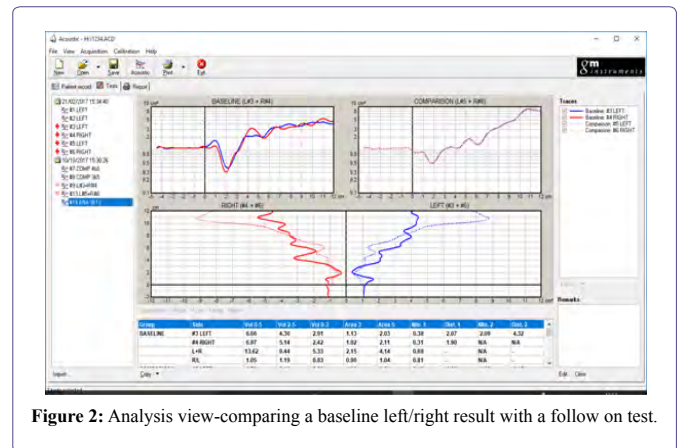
Acoustei - Hi1234.ACD

File View Acquisition Calibration Help

New Open Save Acoustic Print Exit

Patient record Tests Report

21/02/2017 15:34:40
#1 LEFT
#2 LEFT
#3 LEFT
#4 RIGHT
#5 LEFT
#6 RIGHT
10/10/2017 15:30:26
#7 COMP. #x5
#8 COMP. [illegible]
#9 L#3+R#4
#10 L#5+R#6
#11 L#4+R#12

BASELINE (L#3 + R#4)

COMPARISON (L#5 + R#6)

RIGHT (#4 + #6)

LEFT (#3 + #5)

Traces
Baseline: #3 LEFT
Baseline: #4 RIGHT
Comparison: #5 LEFT
Comparison: #6 RIGHT

Remarks

| Group | Side | Vol 0-1 | Vol 0-5 | Vol 0-3 | Area 3 | Area 5 | Min. 1 | Dist. 1 | Min. 2 | Dist. 2 |
|---|---|---|---|---|---|---|---|---|---|---|
| BASELINE | #3 LEFT | 6.66 | 4.56 | 2.91 | 1.13 | 2.03 | 0.38 | 2.07 | 2.09 | 4.32 |
| | #4 RIGHT | 6.97 | 5.14 | 2.42 | 1.02 | 2.11 | 0.31 | 1.90 | N/A | N/A |
| | L+R | 13.62 | 9.44 | 5.33 | 2.15 | 4.14 | 0.69 | | N/A | |
| | R/L | 1.05 | 1.13 | 0.83 | 0.90 | 1.04 | 0.81 | | N/A | |

Import... Copy Edit Close

Figure 2: Analysis view-comparing a baseline left/right result with a follow on test.